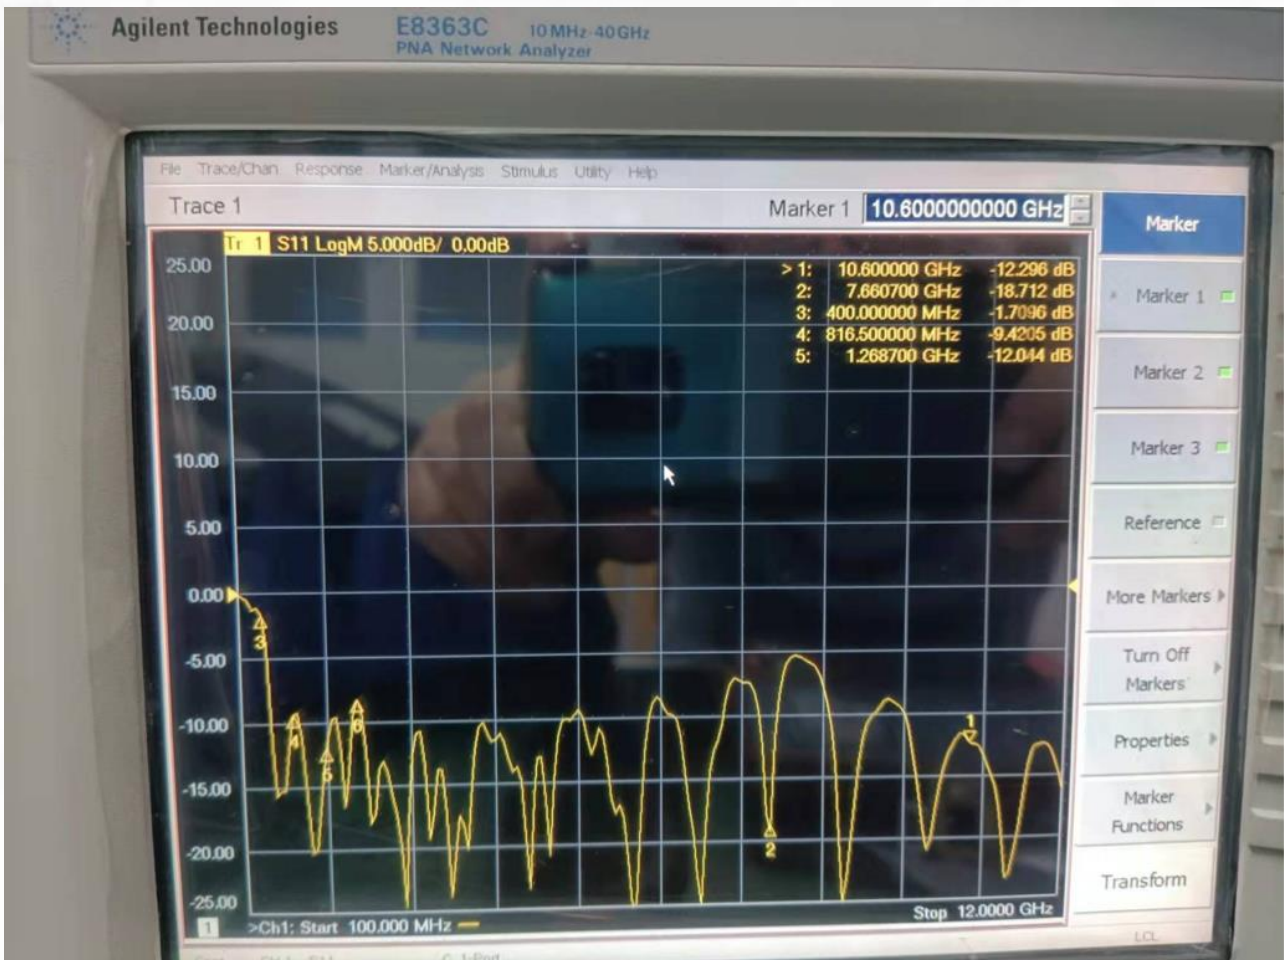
Agilent Technologies E8363C 10 MHz-40 GHz
PNA Network Analyzer

File Trace/Chan Response Marker/Analysis Stimulus Utility Help

Trace 1

Marker 1 10.6000000000 GHz

Tr 1 S11 LogM 5.000dB/ 0.00dB

| | | |
|---|---|---|
| > 1: | 10.600000 GHz | -12.296 dB |
| 2: | 7.660700 GHz | -18.712 dB |
| 3: | 400.000000 MHz | -1.7096 dB |
| 4: | 816.500000 MHz | -9.4205 dB |
| 5: | 1.268700 GHz | -12.044 dB |

25.00
20.00
15.00
10.00
5.00
0.00
-5.00
-10.00
-15.00
-20.00
-25.00

3 4 5 6 2 1

1 >Ch1: Start 100.000 MHz

Stop 12.0000 GHz

Marker
Marker 1
Marker 2
Marker 3
Reference
More Markers
Turn Off Markers
Properties
Marker Functions
Transform

LCL